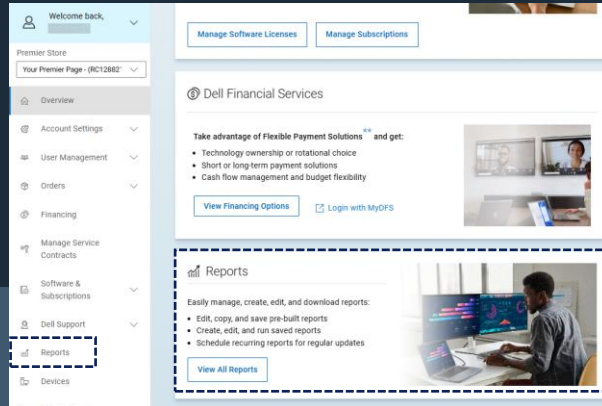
Welcome back,
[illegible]

Premier Store

Your Premier Page - (RC12882'

Overview

Account Settings

User Management

Orders

Financing

Manage Service Contracts

Software & Subscriptions

Dell Support

Reports

Devices

Manage Software Licenses

Manage Subscriptions

Dell Financial Services

Take advantage of Flexible Payment Solutions** and get:

- Technology ownership or rotational choice
- Short or long-term payment solutions
- Cash flow management and budget flexibility

View Financing Options

Login with MyDFS

Reports

Easily manage, create, edit, and download reports:

- Edit, copy, and save pre-built reports
- Create, edit, and run saved reports
- Schedule recurring reports for regular updates

View All Reports